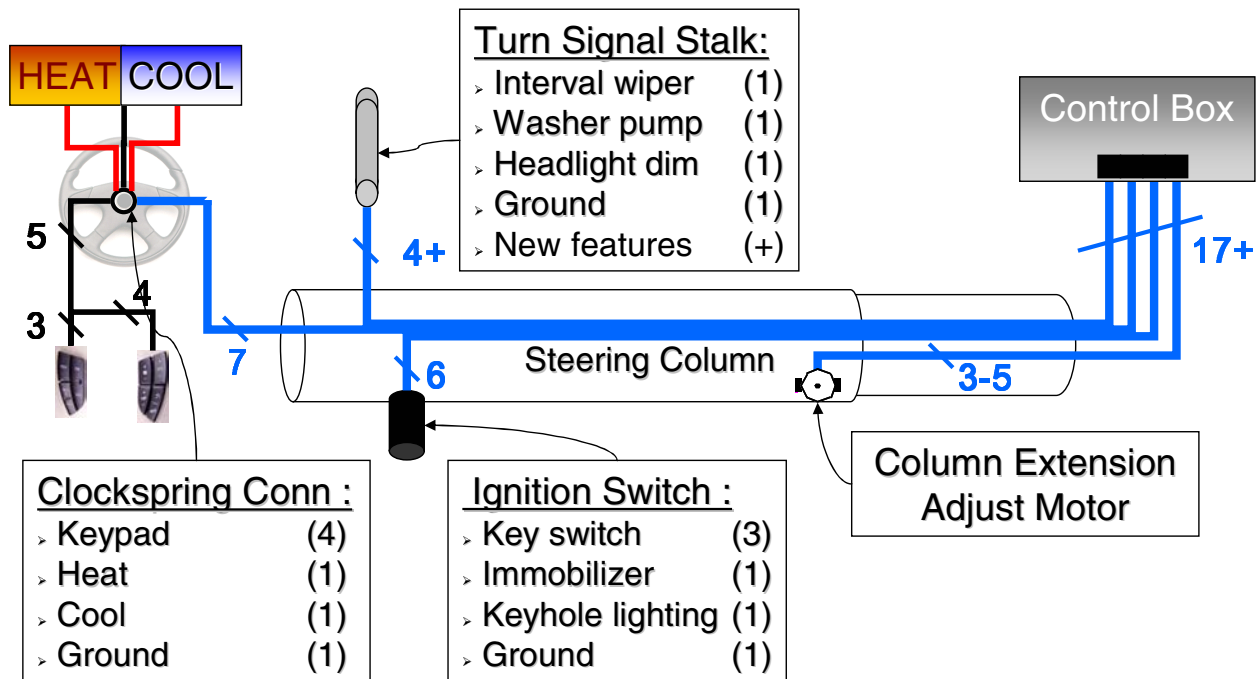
HEAT COOL

Turn Signal Stalk:
Interval wiper (1)
Washer pump (1)
Headlight dim (1)
Ground (1)
New features (+)

Control Box

5
4
3
4+
17+
7
6
Steering Column
3-5

Column Extension Adjust Motor

Clockspring Conn :
Keypad (4)
Heat (1)
Cool (1)
Ground (1)

Ignition Switch :
Key switch (3)
Immobilizer (1)
Keyhole lighting (1)
Ground (1)